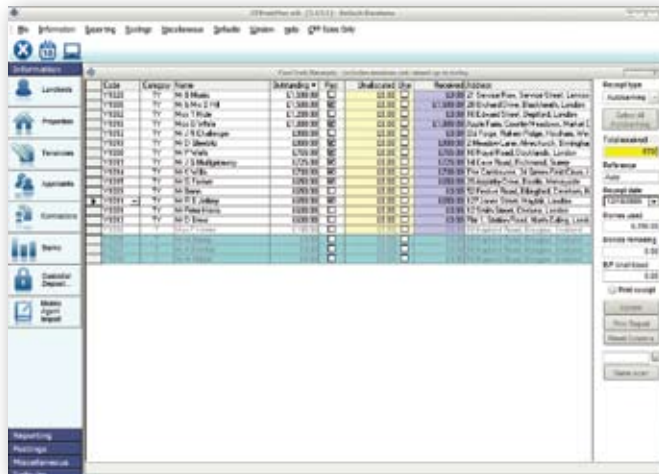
File Information Reporting Postings Miscellaneous Defaults Window Help CFP Sales Only

Information

Landlords

Properties

Tenancies

Applicants

Contractors

Banks

Custodial Deposit

Mobile Agent Import

Reporting

Postings

Miscellaneous

| Code | Category | Name | Outstanding | Pay | Unallocated | Use | Received | Address |
|---|---|---|---|---|---|---|---|---|
| Y1022 | TY | Mr B Meeks | £1,300.00 | | £0.00 | | £0.00 | 21 Service Row, Service Street, London |
| Y1030 | TY | Mr & Mrs J Hill | £1,300.00 | | £0.00 | | £1,300.00 | 28 Richard Drive, Blackheath, London |
| Y1031 | TY | Miss T Wade | £1,200.00 | | £0.00 | | £0.00 | 16 Edward Street, Deptford, London |
| Y1032 | TY | Miss E White | £1,200.00 | | £0.00 | | £1,200.00 | Apple Farm, Greater Meadows, Market |
| Y1033 | TY | Mr J R Challenger | £800.00 | | £0.00 | | £0.00 | Old Forge, Rushes Ridge, Hockley, Ws |
| Y1034 | TY | Mr D Jakeddo | £800.00 | | £0.00 | | £800.00 | 2 Meadow Lane, Allestock, Birmingha |
| Y1035 | TY | Mr P Wells | £720.00 | | £0.00 | | £720.00 | 16 Royal Road, Docklands, London |
| Y1036 | TY | Mr J S Montgomery | £725.00 | | £0.00 | | £725.00 | 14 Cave Road, Richmond, Surrey |
| Y1037 | TY | Mr K Willis | £750.00 | | £0.00 | | £750.00 | The Cardinaux, St James Road Close |
| Y1038 | TY | Mr T Turner | £500.00 | | £0.00 | | £500.00 | Moorcastle Drive, Bootle, Merseyside |
| Y1039 | TY | Mr Berns | £600.00 | | £0.00 | | £0.00 | 10 Festive Road, Ellingford, Cowtown |
| Y1040 | TY | Mr R E Jolley | £600.00 | | £0.00 | | £600.00 | 127 Green Street, Wigfold, London |
| Y1041 | TY | Mr Peter Harris | £600.00 | | £0.00 | | £0.00 | 17 Snails Street, Chelsea, London |
| Y1042 | TY | Mr D Sharp | £500.00 | | £0.00 | | £0.00 | Flat 1, Stables Road, North Ealing, Lond |

Receipt type

Select all outstanding

Total received

Reference

Auto

Receipt date

Monies used

Monies remaining

B/F Unallocated

Print receipt

Update

Print Receipt

Reset Columns

Save as csv